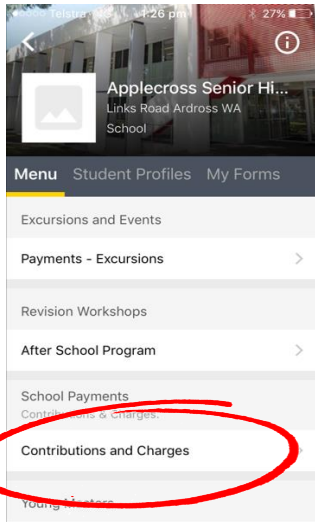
Telstra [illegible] 1:26 pm 27%

Applecross Senior Hi...
Links Road Ardross WA
School

Menu Student Profiles My Forms

Excursions and Events

Payments - Excursions

Revision Workshops

After School Program

School Payments
Contributions & Charges

Contributions and Charges

Young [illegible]